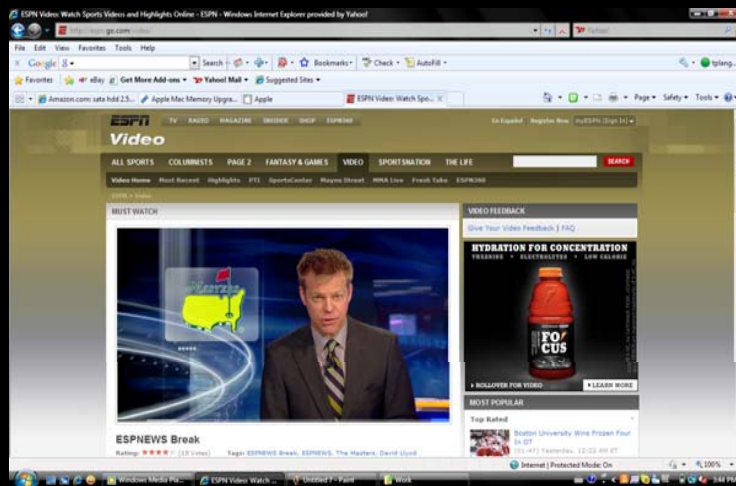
ESPN Video: Watch Sports Videos and Highlights Online - ESPN - Windows Internet Explorer provided by Yahoo!

http://espn.go.com/video/

Yahoo!

File Edit View Favorites Tools Help

Google

Search · Bookmarks · Check · AutoFill ·

tplang

Favorites eBay Get More Add-ons · Yahoo! Mail · Suggested Sites ·

Amazon.com: sata hdd 2.5... Apple Mac Memory Upgra... Apple ESPN Video: Watch Spo...

Page · Safety · Tools ·

ESPN TV RADIO MAGAZINE INSIDER SHOP ESPN360

Video

En Español Register Now myESPN (Sign In)

ALL SPORTS COLUMNISTS PAGE 2 FANTASY & GAMES VIDEO SPORTSNATION THE LIFE SEARCH

Video Home Most Recent Highlights PTI SportsCenter Mayne Street MMA Live Fresh Take ESPN360

ESPN > Video

MUST WATCH

Masters

ESPNEWS Break

Rating: ★★★★ (15 Votes) Tags: ESPNEWS Break, ESPNEWS, The Masters, David Lloyd

VIDEO FEEDBACK

Give Your Video Feedback | FAQ

HYDRATION FOR CONCENTRATION

THEANINE · ELECTROLYTES · LOW CALORIE

FO CUS

ROLLOVER FOR VIDEO LEARN MORE

MOST POPULAR

Top Rated

Boston University Wins Frozen Four in OT

[01:47] Yesterday, 12:22 AM ET

Internet | Protected Mode: On 100%

Windows Media Pla... ESPN Video: Watch... Untitled - Paint Work

3:44 PM